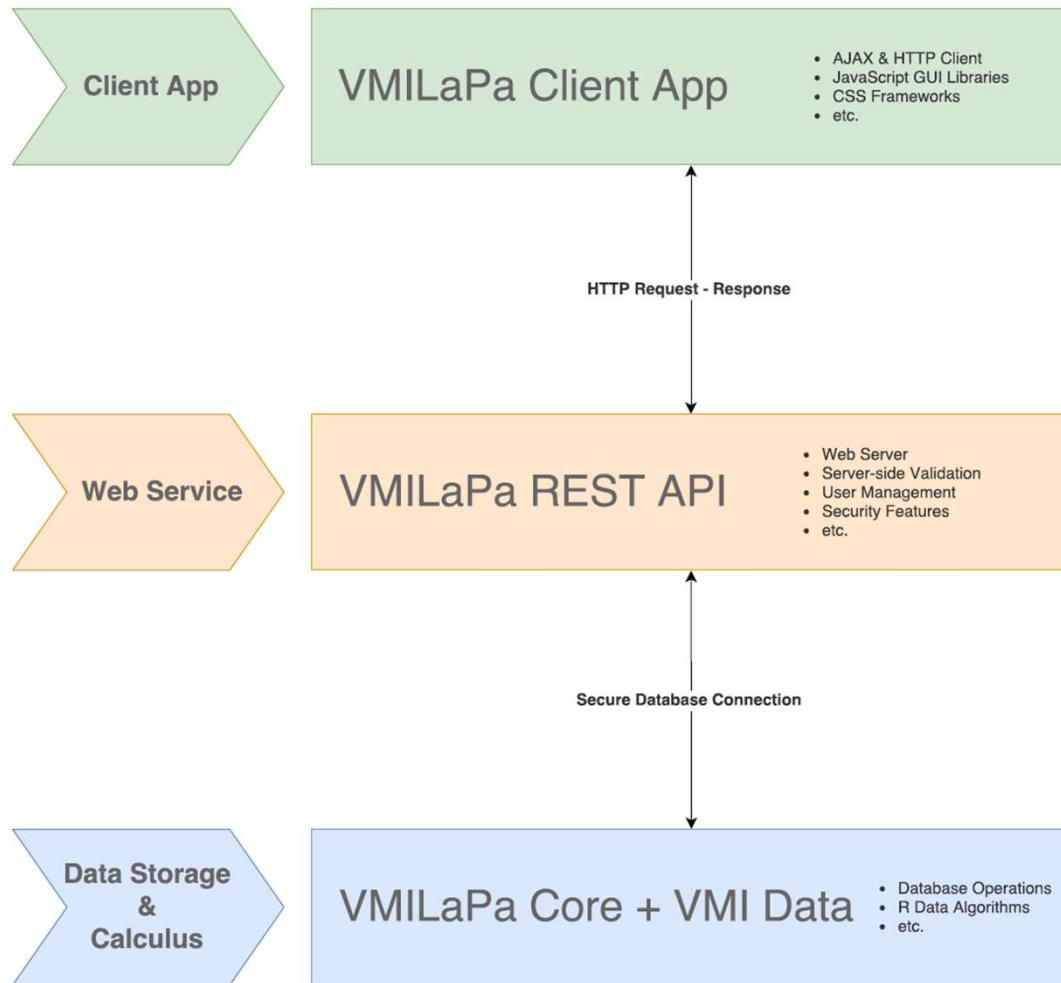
Client App

VMILaPa Client App

- AJAX & HTTP Client
- JavaScript GUI Libraries
- CSS Frameworks
- etc.

HTTP Request - Response

Web Service

VMILaPa REST API

- Web Server
- Server-side Validation
- User Management
- Security Features
- etc.

Secure Database Connection

Data Storage & Calculus

VMILaPa Core + VMI Data

- Database Operations
- R Data Algorithms
- etc.